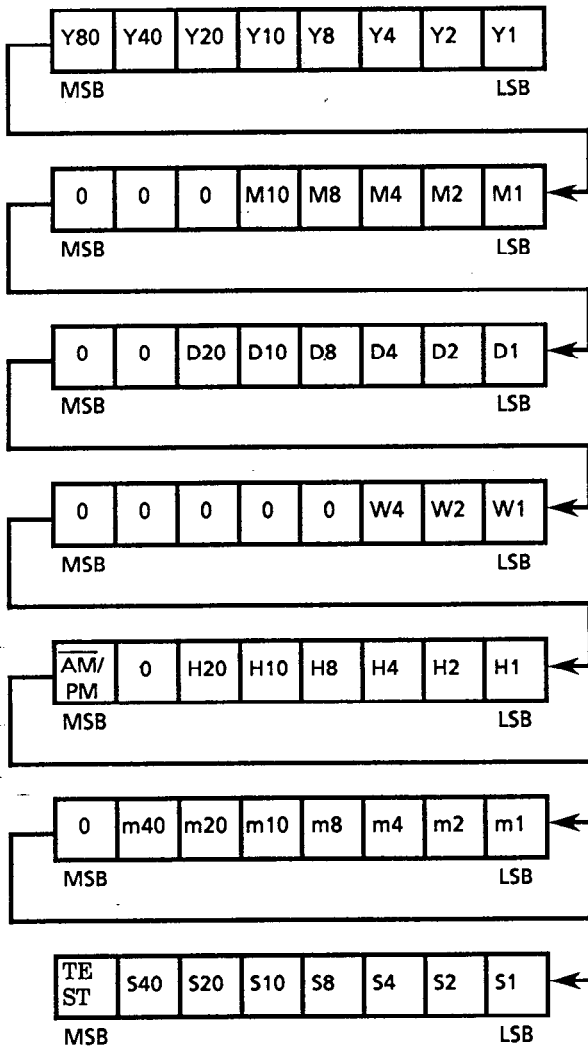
| Y80 | Y40 | Y20 | Y10 | Y8 | Y4 | Y2 | Y1 |
|---|---|---|---|---|---|---|---|

MSB LSB

| 0 | 0 | 0 | M10 | M8 | M4 | M2 | M1 |
|---|---|---|---|---|---|---|---|

MSB LSB

| 0 | 0 | D20 | D10 | D8 | D4 | D2 | D1 |
|---|---|---|---|---|---|---|---|

MSB LSB

| 0 | 0 | 0 | 0 | 0 | W4 | W2 | W1 |
|---|---|---|---|---|---|---|---|

MSB LSB

| $\overline{AM}$/PM | 0 | H20 | H10 | H8 | H4 | H2 | H1 |
|---|---|---|---|---|---|---|---|

MSB LSB

| 0 | m40 | m20 | m10 | m8 | m4 | m2 | m1 |
|---|---|---|---|---|---|---|---|

MSB LSB

| TEST | S40 | S20 | S10 | S8 | S4 | S2 | S1 |
|---|---|---|---|---|---|---|---|

MSB LSB